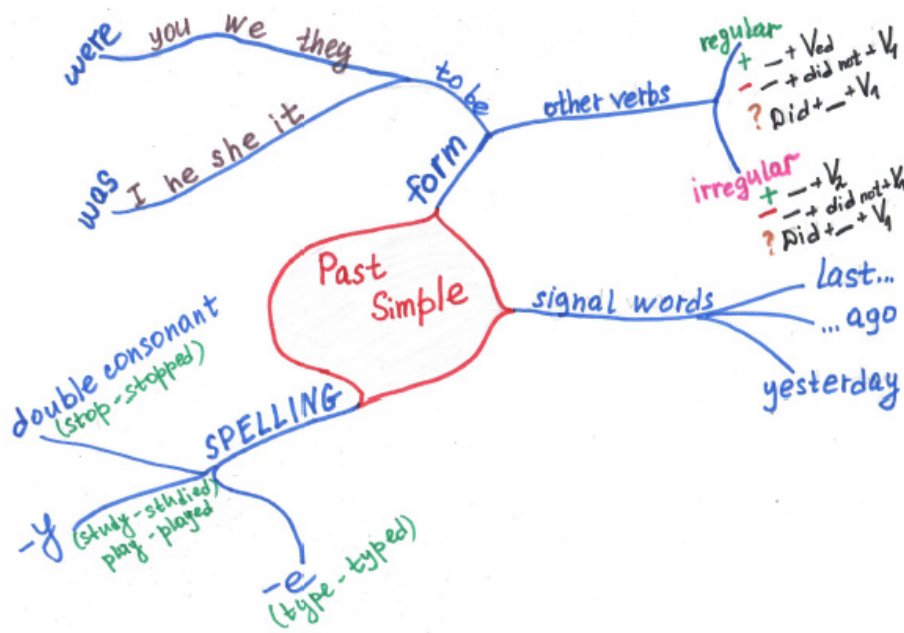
Past Simple

form

to be

were you we they

was I he she it

other verbs

regular
+ — + $V_{ed}$
− — + did not + $V_1$
? Did + — + $V_1$

irregular
+ — + $V_2$
− — + did not + $V_1$
? Did + — + $V_1$

signal words

last...
...ago
yesterday

SPELLING

double consonant
(stop-stopped)

-y
(study-studied)
play-played

-e
(type-typed)